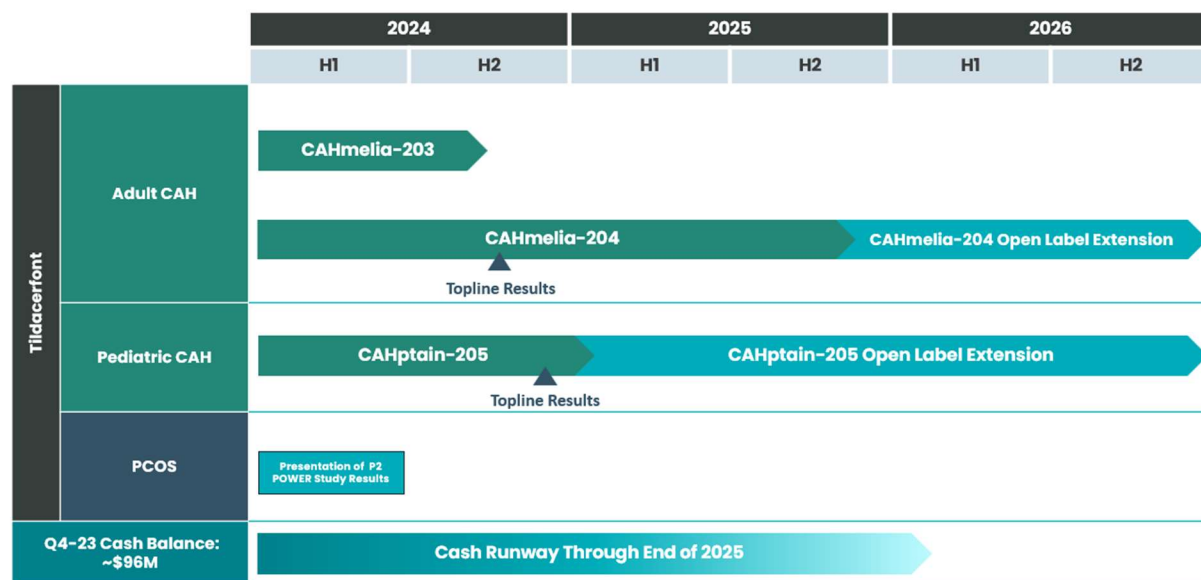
| | | 2024 | | 2025 | | 2026 | |
|---|---|---|---|---|---|---|---|
| | | H1 | H2 | H1 | H2 | H1 | H2 |

Tildacerfont

Adult CAH

CAHmelia-203

CAHmelia-204

CAHmelia-204 Open Label Extension

Topline Results

Pediatric CAH

CAHptain-205

CAHptain-205 Open Label Extension

Topline Results

PCOS

Presentation of P2 POWER Study Results

Q4-23 Cash Balance: ~$96M

Cash Runway Through End of 2025